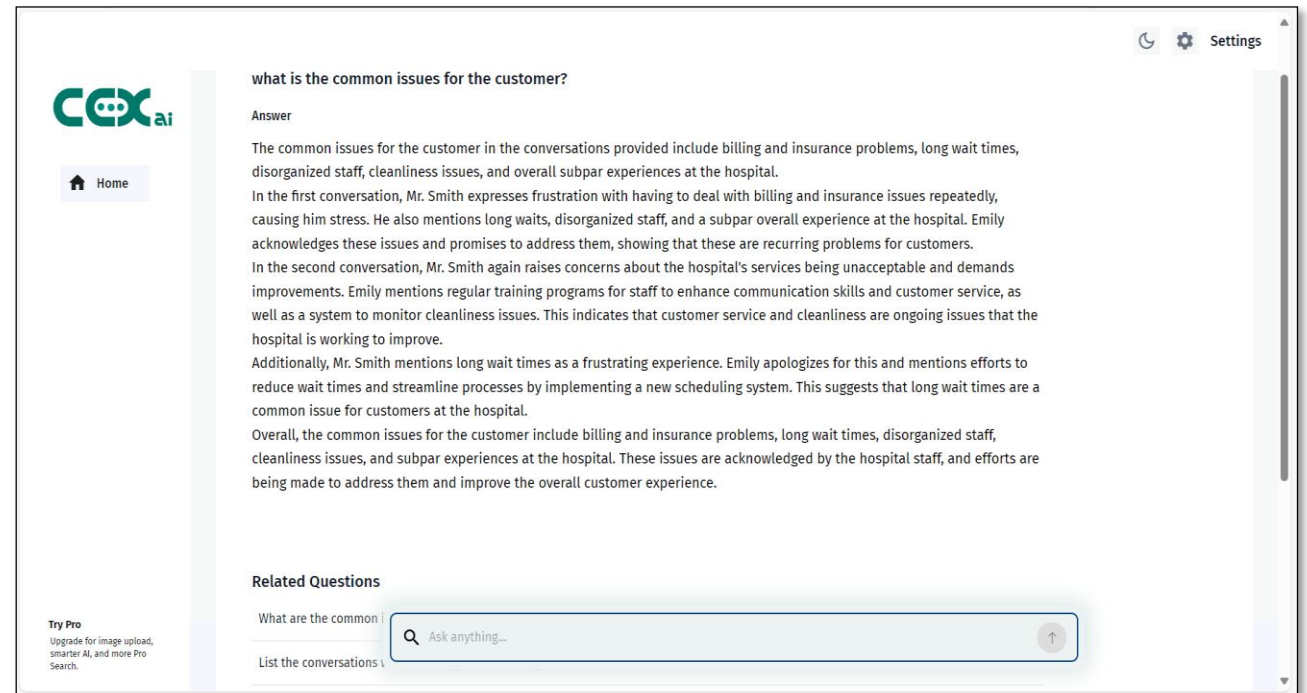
Settings

CCXai

Home

what is the common issues for the customer?

Answer

The common issues for the customer in the conversations provided include billing and insurance problems, long wait times, disorganized staff, cleanliness issues, and overall subpar experiences at the hospital.
In the first conversation, Mr. Smith expresses frustration with having to deal with billing and insurance issues repeatedly, causing him stress. He also mentions long waits, disorganized staff, and a subpar overall experience at the hospital. Emily acknowledges these issues and promises to address them, showing that these are recurring problems for customers.
In the second conversation, Mr. Smith again raises concerns about the hospital's services being unacceptable and demands improvements. Emily mentions regular training programs for staff to enhance communication skills and customer service, as well as a system to monitor cleanliness issues. This indicates that customer service and cleanliness are ongoing issues that the hospital is working to improve.
Additionally, Mr. Smith mentions long wait times as a frustrating experience. Emily apologizes for this and mentions efforts to reduce wait times and streamline processes by implementing a new scheduling system. This suggests that long wait times are a common issue for customers at the hospital.
Overall, the common issues for the customer include billing and insurance problems, long wait times, disorganized staff, cleanliness issues, and subpar experiences at the hospital. These issues are acknowledged by the hospital staff, and efforts are being made to address them and improve the overall customer experience.

Related Questions

What are the common i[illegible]

List the conversations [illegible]

Ask anything...

Try Pro
Upgrade for image upload, smarter AI, and more Pro Search.